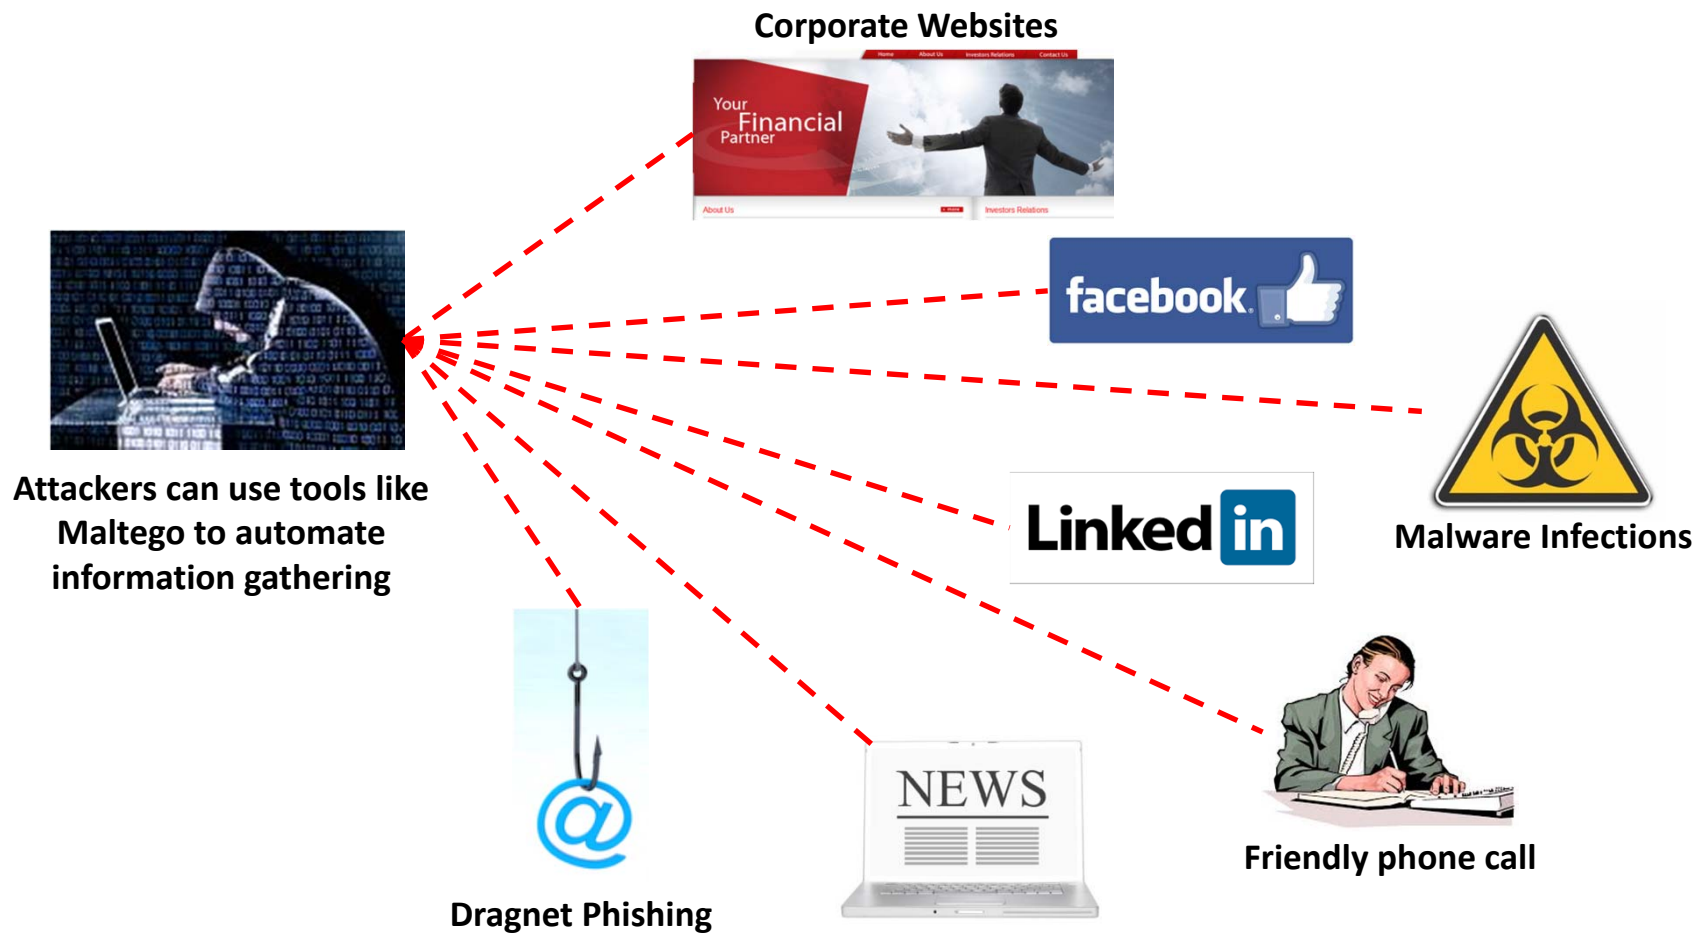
Corporate Websites

Home About Us Investors Relations Contact Us

Your Financial Partner

About Us Investors Relations

facebook

Attackers can use tools like Maltego to automate information gathering

Linked in

Malware Infections

NEWS

Friendly phone call

Dragnet Phishing